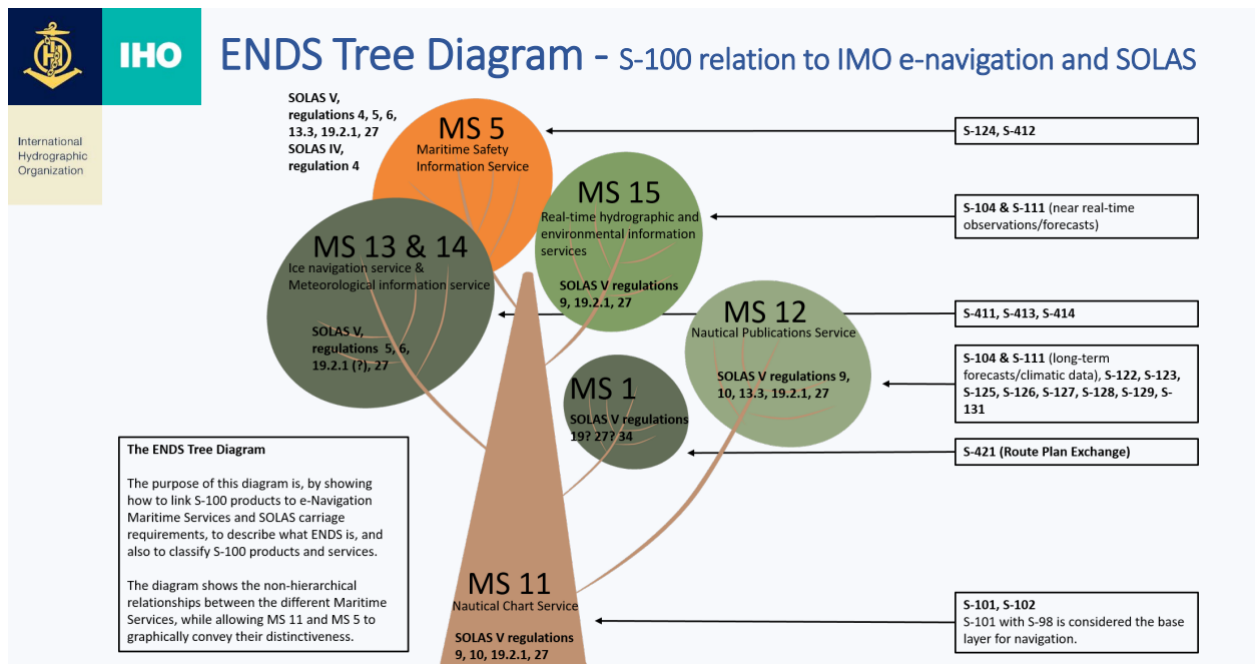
IHO

International Hydrographic Organization

ENDS Tree Diagram - S-100 relation to IMO e-navigation and SOLAS

SOLAS V, regulations 4, 5, 6, 13.3, 19.2.1, 27
SOLAS IV, regulation 4

MS 5
Maritime Safety Information Service

S-124, S-412

MS 15
Real-time hydrographic and environmental information services

SOLAS V regulations 9, 19.2.1, 27

S-104 & S-111 (near real-time observations/forecasts)

MS 13 & 14
Ice navigation service & Meteorological information service

SOLAS V, regulations 5, 6, 19.2.1 (?), 27

MS 12
Nautical Publications Service

SOLAS V regulations 9, 10, 13.3, 19.2.1, 27

S-411, S-413, S-414

S-104 & S-111 (long-term forecasts/climatic data), S-122, S-123, S-125, S-126, S-127, S-128, S-129, S-131

MS 1

SOLAS V regulations 19? 27? 34

S-421 (Route Plan Exchange)

The ENDS Tree Diagram

The purpose of this diagram is, by showing how to link S-100 products to e-Navigation Maritime Services and SOLAS carriage requirements, to describe what ENDS is, and also to classify S-100 products and services.

The diagram shows the non-hierarchical relationships between the different Maritime Services, while allowing MS 11 and MS 5 to graphically convey their distinctiveness.

MS 11
Nautical Chart Service

SOLAS V regulations 9, 10, 19.2.1, 27

S-101, S-102
S-101 with S-98 is considered the base layer for navigation.